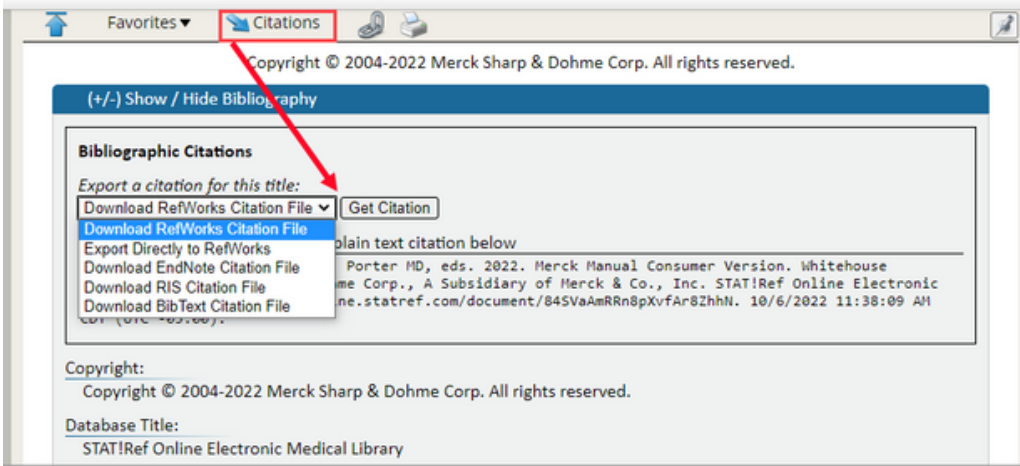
Favorites ▾ Citations

Copyright © 2004-2022 Merck Sharp & Dohme Corp. All rights reserved.

(+/-) Show / Hide Bibliography

Bibliographic Citations

Export a citation for this title:

Download RefWorks Citation File ⌄ Get Citation

Download RefWorks Citation File
Export Directly to RefWorks
Download EndNote Citation File
Download RIS Citation File
Download BibText Citation File

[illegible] plain text citation below

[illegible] Porter MD, eds. 2022. Merck Manual Consumer Version. Whitehouse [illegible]me Corp., A Subsidiary of Merck & Co., Inc. STAT!Ref Online Electronic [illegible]ne.statref.com/document/84SVaAmRRn8pXvfAr8ZhhN. 10/6/2022 11:38:09 AM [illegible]

Copyright:
Copyright © 2004-2022 Merck Sharp & Dohme Corp. All rights reserved.

Database Title:
STAT!Ref Online Electronic Medical Library